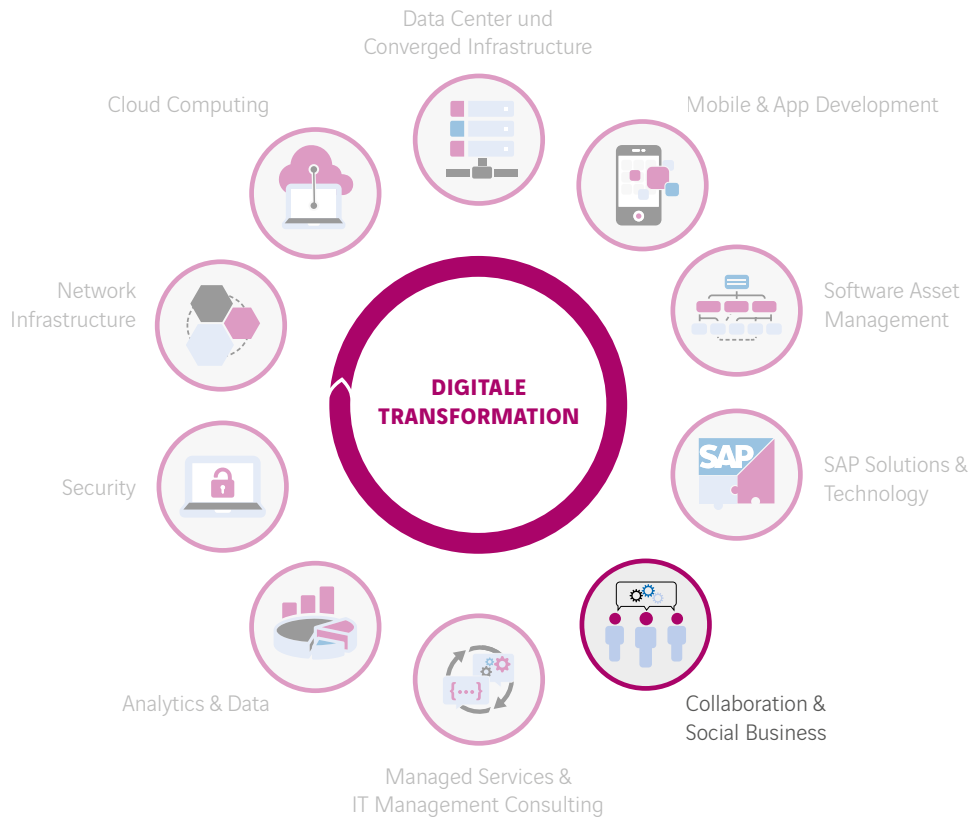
Data Center und Converged Infrastructure

Mobile & App Development

Software Asset Management

SAP Solutions & Technology

Collaboration & Social Business

Managed Services & IT Management Consulting

Analytics & Data

Security

Network Infrastructure

Cloud Computing

DIGITALE TRANSFORMATION

SAP

{...}